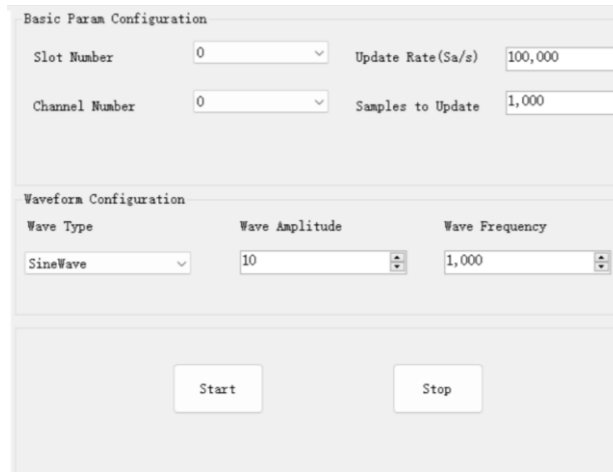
Basic Param Configuration

Slot Number 0

Update Rate(Sa/s) 100,000

Channel Number 0

Samples to Update 1,000

Waveform Configuration

Wave Type

Wave Amplitude

Wave Frequency

SineWave

10

1,000

Start

Stop